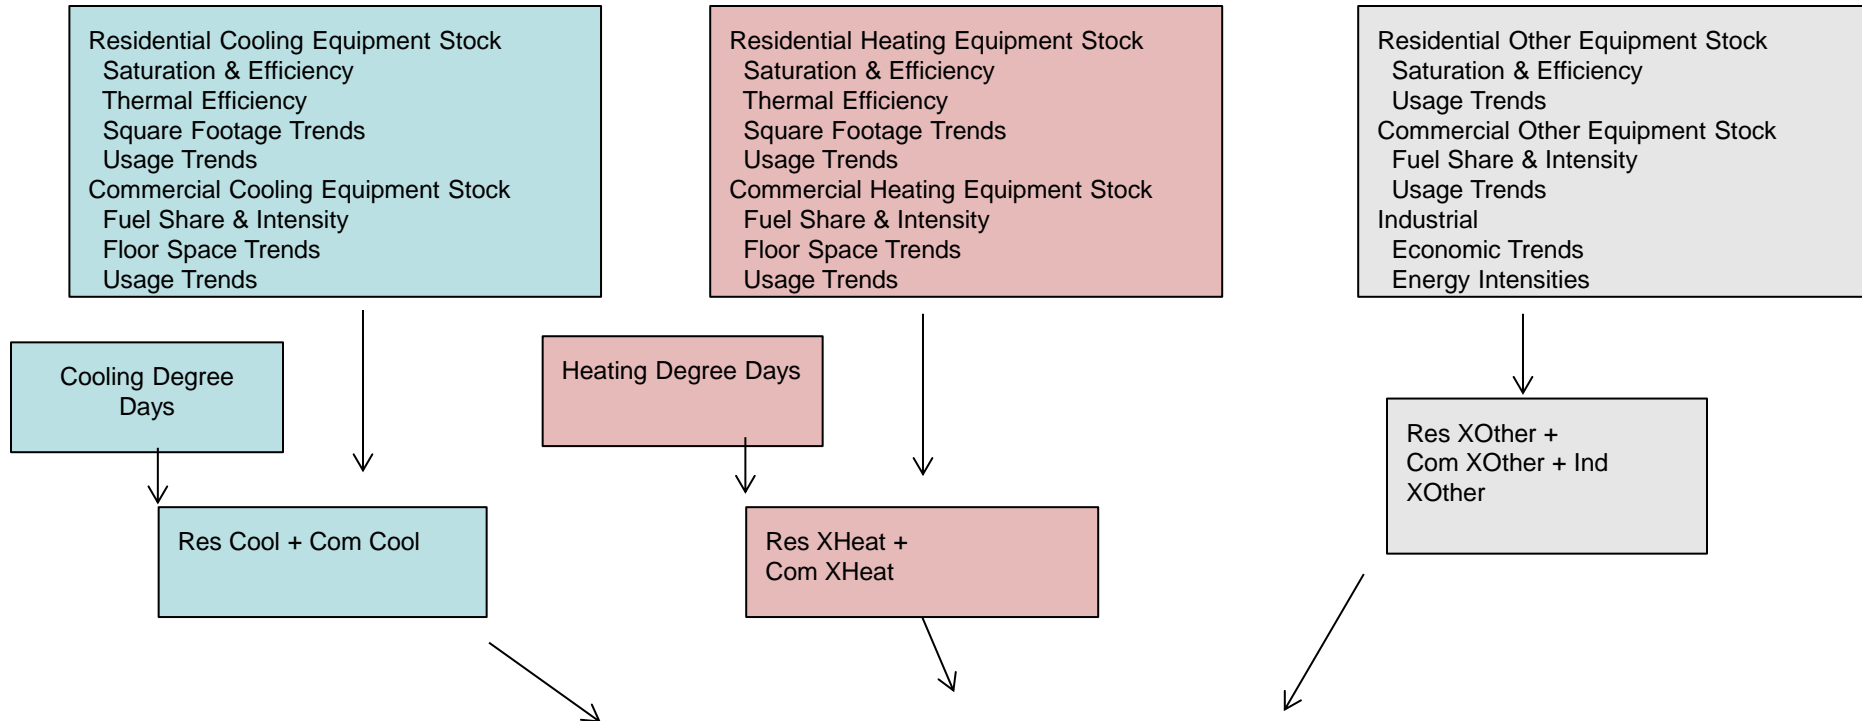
Residential Cooling Equipment Stock
Saturation & Efficiency
Thermal Efficiency
Square Footage Trends
Usage Trends
Commercial Cooling Equipment Stock
Fuel Share & Intensity
Floor Space Trends
Usage Trends

Residential Heating Equipment Stock
Saturation & Efficiency
Thermal Efficiency
Square Footage Trends
Usage Trends
Commercial Heating Equipment Stock
Fuel Share & Intensity
Floor Space Trends
Usage Trends

Residential Other Equipment Stock
Saturation & Efficiency
Usage Trends
Commercial Other Equipment Stock
Fuel Share & Intensity
Usage Trends
Industrial
Economic Trends
Energy Intensities

Cooling Degree Days

Heating Degree Days

Res XOther + Com XOther + Ind XOther

Res Cool + Com Cool

Res XHeat + Com XHeat